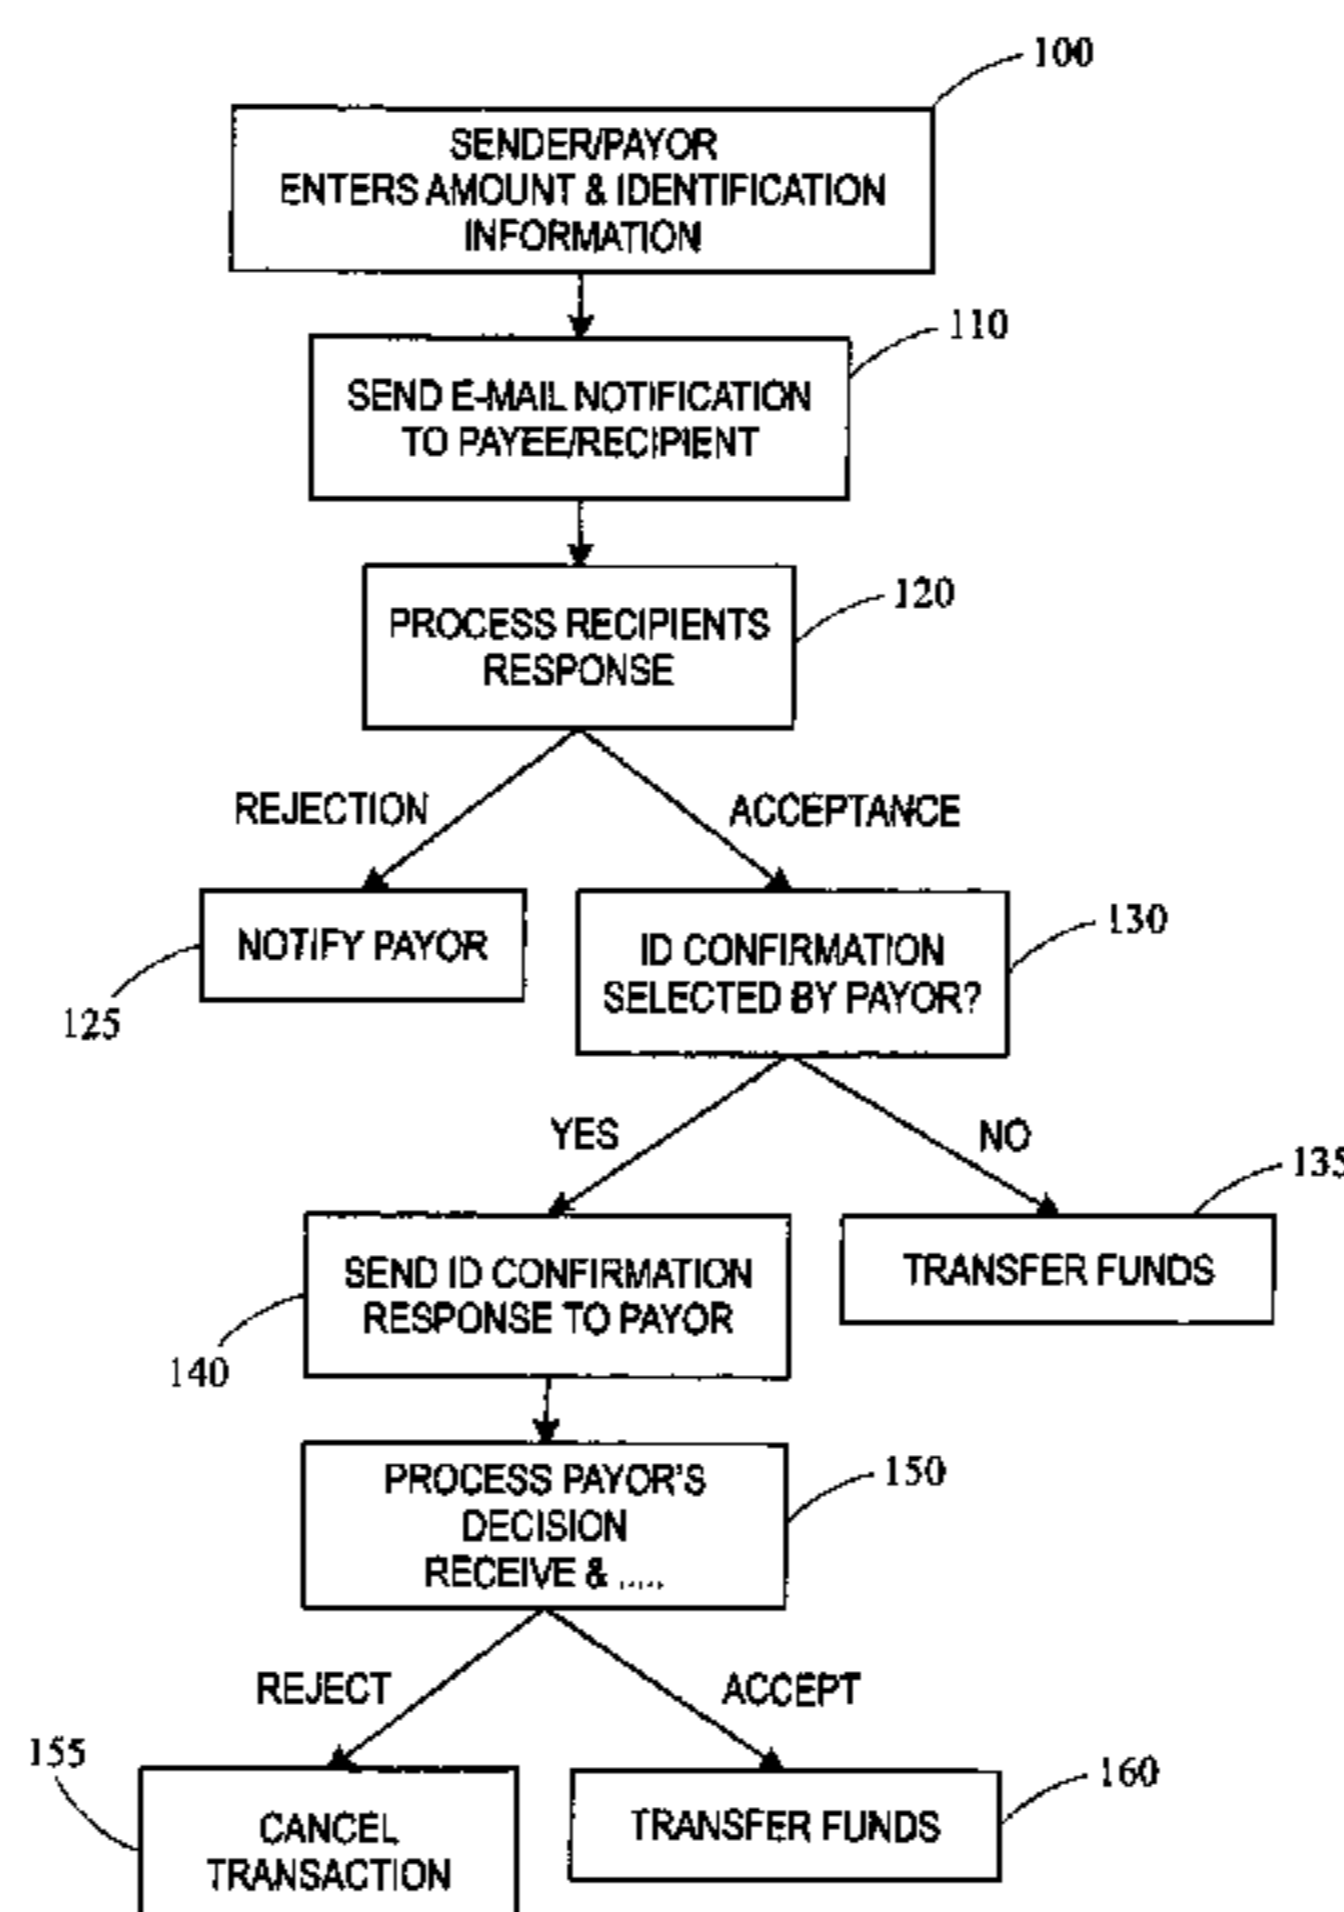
100

SENDER/PAYOR ENTERS AMOUNT & IDENTIFICATION INFORMATION

110

SEND E-MAIL NOTIFICATION TO PAYEE/RECIPIENT

120

PROCESS RECIPIENTS RESPONSE

REJECTION

ACCEPTANCE

NOTIFY PAYOR

125

ID CONFIRMATION SELECTED BY PAYOR?

130

YES

NO

135

SEND ID CONFIRMATION RESPONSE TO PAYOR

140

TRANSFER FUNDS

PROCESS PAYOR'S DECISION RECEIVE & ....

150

REJECT

ACCEPT

155

CANCEL TRANSACTION

TRANSFER FUNDS

160